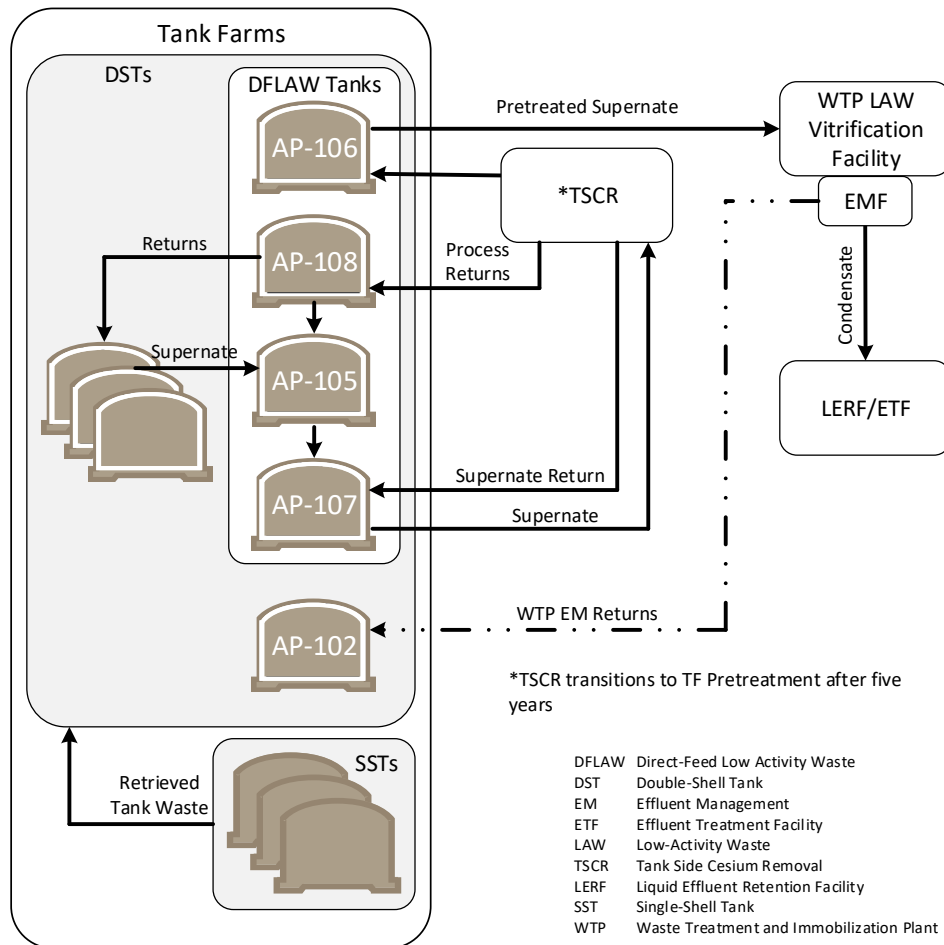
Tank Farms

DSTs

DFLAW Tanks

AP-106

AP-108

AP-105

AP-107

AP-102

Returns

Supernate

Pretreated Supernate

*TSCR

Process Returns

Supernate Return

Supernate

WTP EM Returns

WTP LAW Vitrification Facility

EMF

Condensate

LERF/ETF

*TSCR transitions to TF Pretreatment after five years

SSTs

Retrieved Tank Waste

| | |
|---|---|
| DFLAW | Direct-Feed Low Activity Waste |
| DST | Double-Shell Tank |
| EM | Effluent Management |
| ETF | Effluent Treatment Facility |
| LAW | Low-Activity Waste |
| TSCR | Tank Side Cesium Removal |
| LERF | Liquid Effluent Retention Facility |
| SST | Single-Shell Tank |
| WTP | Waste Treatment and Immobilization Plant |